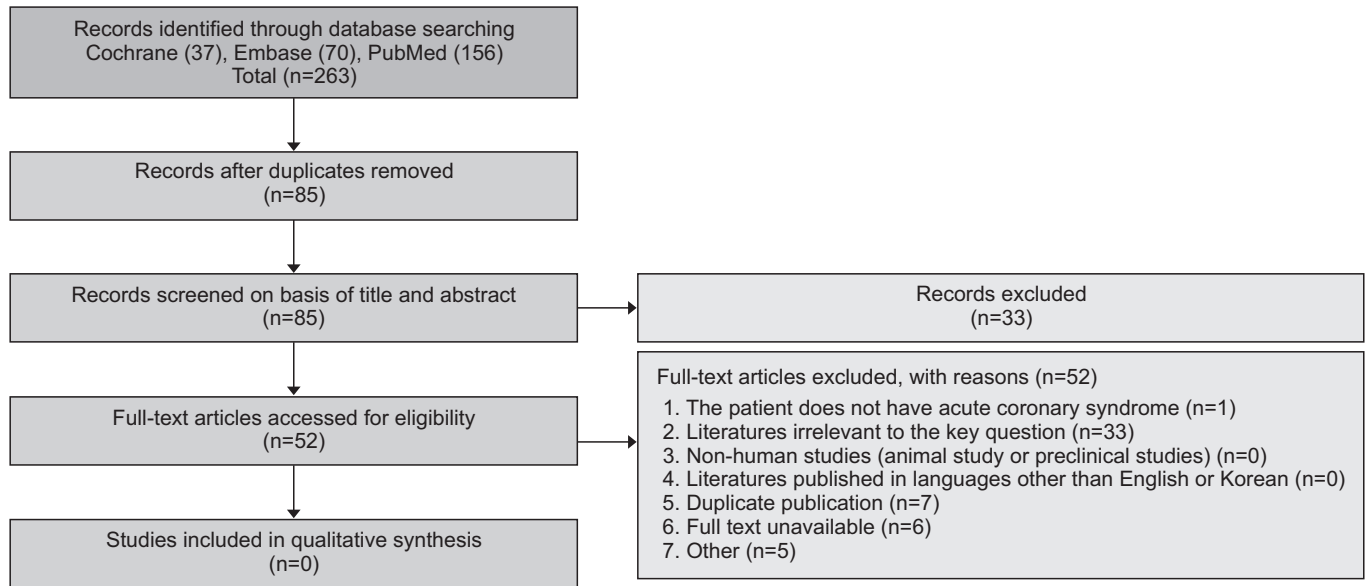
Records identified through database searching
Cochrane (37), Embase (70), PubMed (156)
Total (n=263)

Records after duplicates removed
(n=85)

Records screened on basis of title and abstract
(n=85)

Records excluded
(n=33)

Full-text articles accessed for eligibility
(n=52)

Full-text articles excluded, with reasons (n=52)
1. The patient does not have acute coronary syndrome (n=1)
2. Literatures irrelevant to the key question (n=33)
3. Non-human studies (animal study or preclinical studies) (n=0)
4. Literatures published in languages other than English or Korean (n=0)
5. Duplicate publication (n=7)
6. Full text unavailable (n=6)
7. Other (n=5)

Studies included in qualitative synthesis
(n=0)